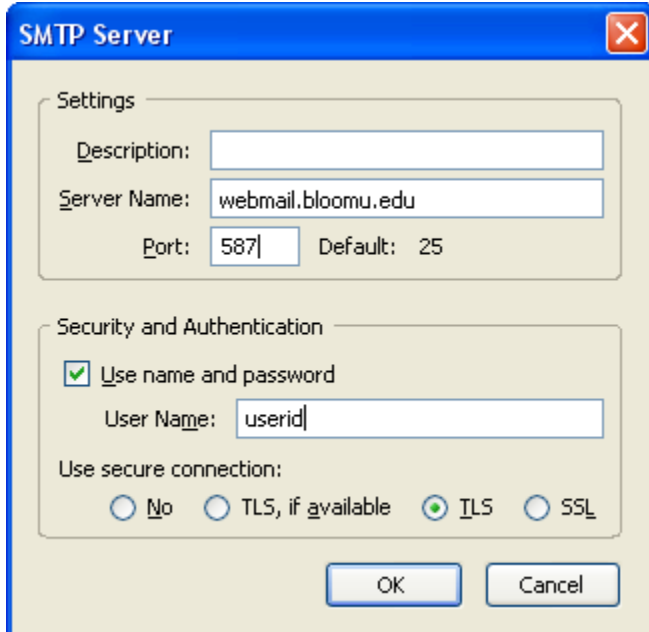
SMTP Server

Settings

Description:

Server Name: webmail.bloomu.edu

Port: 587 Default: 25

Security and Authentication

Use name and password

User Name: userid

Use secure connection:

No TLS, if available TLS SSL

OK Cancel